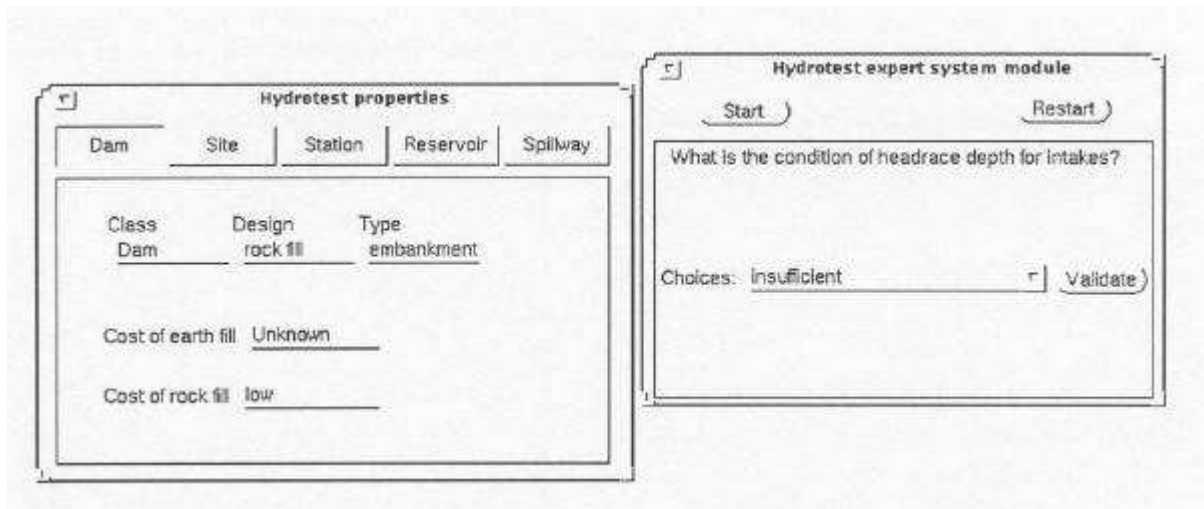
Hydrotest properties

Dam

Site

Station

Reservoir

Spillway

Class
Dam

Design
rock fill

Type
embankment

Cost of earth fill Unknown

Cost of rock fill low

Hydrotest expert system module

Start

Restart

What is the condition of headrace depth for intakes?

Choices: insufficient

Validate